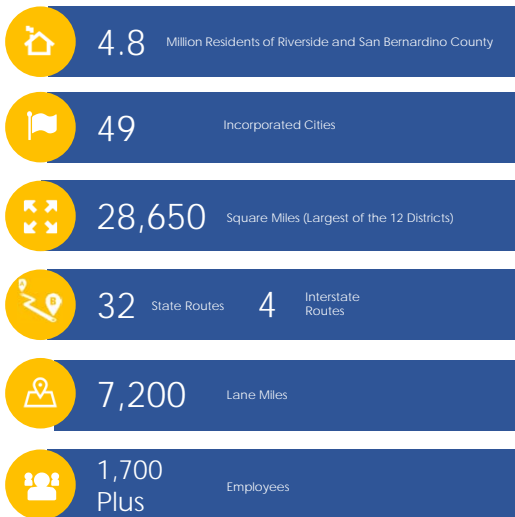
4.8 Million Residents of Riverside and San Bernardino County

49 Incorporated Cities

28,650 Square Miles (Largest of the 12 Districts)

32 State Routes 4 Interstate Routes

7,200 Lane Miles

1,700 Plus Employees